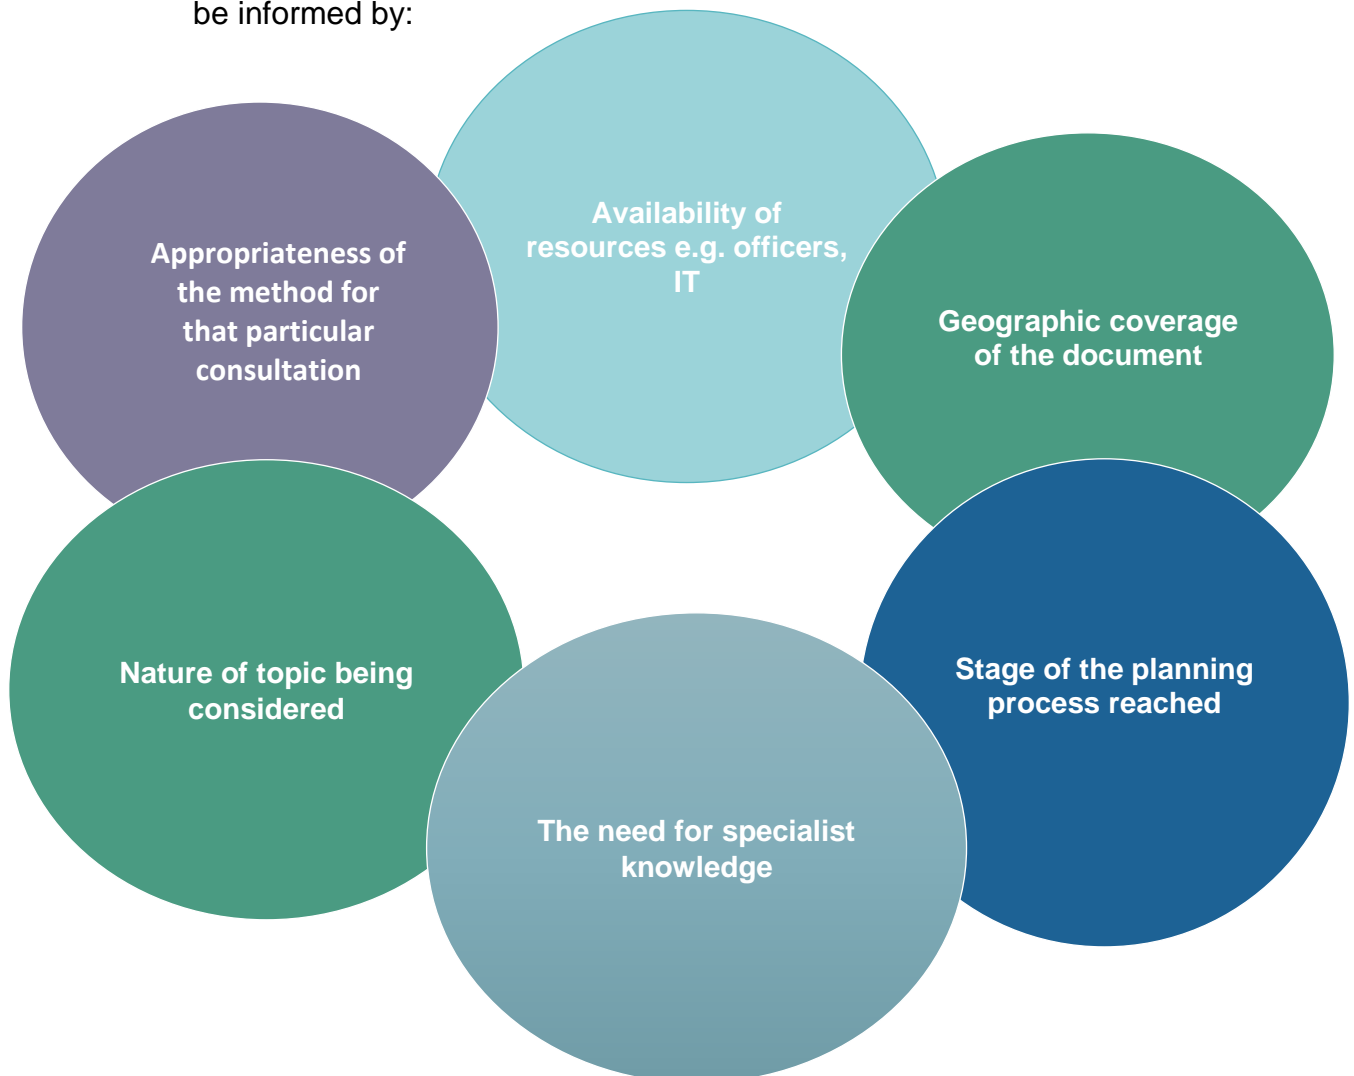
be informed by:

Availability of resources e.g. officers, IT

Appropriateness of the method for that particular consultation

Geographic coverage of the document

Nature of topic being considered

Stage of the planning process reached

The need for specialist knowledge